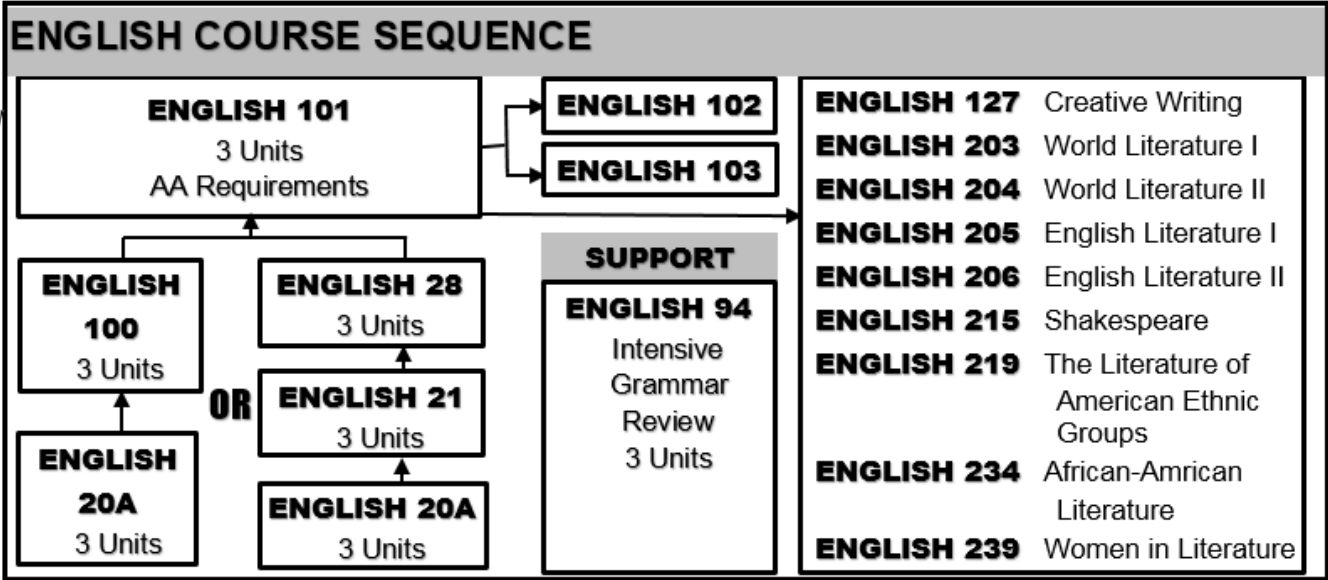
ENGLISH COURSE SEQUENCE

ENGLISH 101
3 Units
AA Requirements

ENGLISH 102

ENGLISH 103

| | |
|---|---|
| ENGLISH 127 | Creative Writing |
| ENGLISH 203 | World Literature I |
| ENGLISH 204 | World Literature II |
| ENGLISH 205 | English Literature I |
| ENGLISH 206 | English Literature II |
| ENGLISH 215 | Shakespeare |
| ENGLISH 219 | The Literature of American Ethnic Groups |
| ENGLISH 234 | African-Amrican Literature |
| ENGLISH 239 | Women in Literature |

ENGLISH 100
3 Units

ENGLISH 20A
3 Units

OR

ENGLISH 28
3 Units

ENGLISH 21
3 Units

ENGLISH 20A
3 Units

SUPPORT

ENGLISH 94
Intensive Grammar Review
3 Units